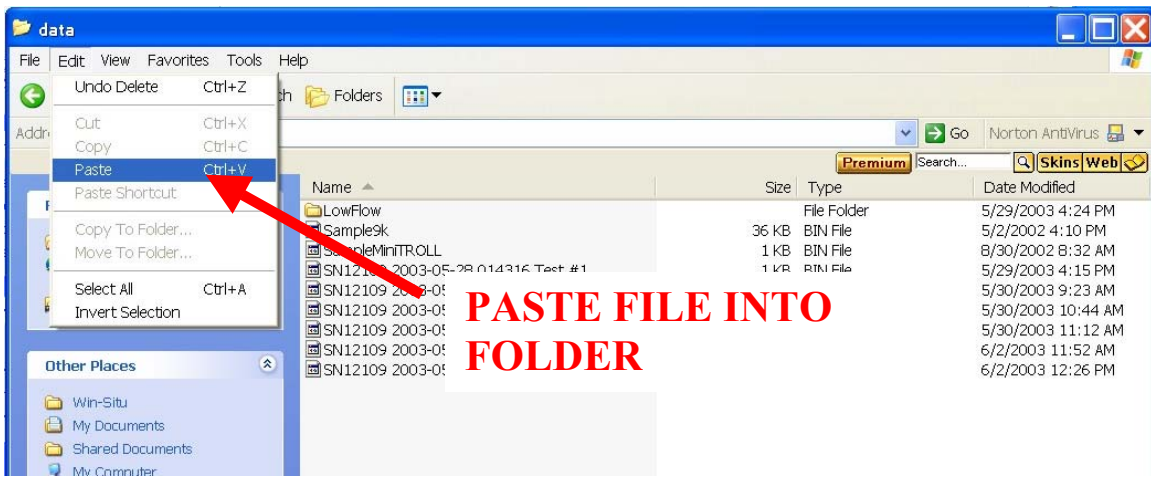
data

File Edit View Favorites Tools Help

Undo Delete Ctrl+Z

Cut Ctrl+X
Copy Ctrl+C
Paste Ctrl+V
Paste Shortcut

Copy To Folder...
Move To Folder...

Select All Ctrl+A
Invert Selection

h Folders

Addr

Go Norton AntiVirus

Premium Search... Skins Web

Other Places

Win-Situ
My Documents
Shared Documents
My Computer

| Name | Size | Type | Date Modified |
|---|---|---|---|
| LowFlow | | File Folder | 5/29/2003 4:24 PM |
| Sample9k | 36 KB | BIN File | 5/2/2002 4:10 PM |
| S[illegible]pleMiniTROLL | 1 KB | BIN File | 8/30/2002 8:32 AM |
| SN121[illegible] 2003-05-28 014316 Test #1 | 1 KB | BIN File | 5/29/2003 4:15 PM |
| SN12109 2003-05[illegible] | | | 5/30/2003 9:23 AM |
| SN12109 2003-05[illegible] | | | 5/30/2003 10:44 AM |
| SN12109 2003-05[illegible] | | | 5/30/2003 11:12 AM |
| SN12109 2003-05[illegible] | | | 6/2/2003 11:52 AM |
| SN12109 2003-05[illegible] | | | 6/2/2003 12:26 PM |

PASTE FILE INTO FOLDER